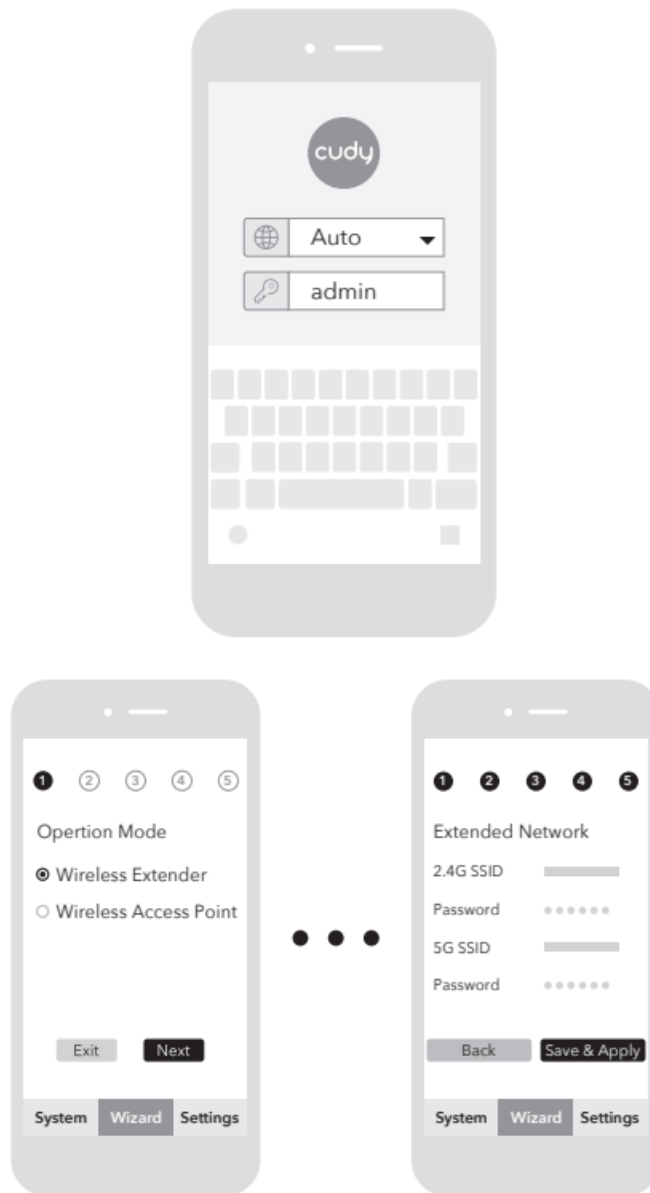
cudy

Auto

admin

1 2 3 4 5

Opertion Mode

Wireless Extender

Wireless Access Point

Exit Next

System Wizard Settings

1 2 3 4 5

Extended Network

2.4G SSID

Password ••••••

5G SSID

Password ••••••

Back Save & Apply

System Wizard Settings